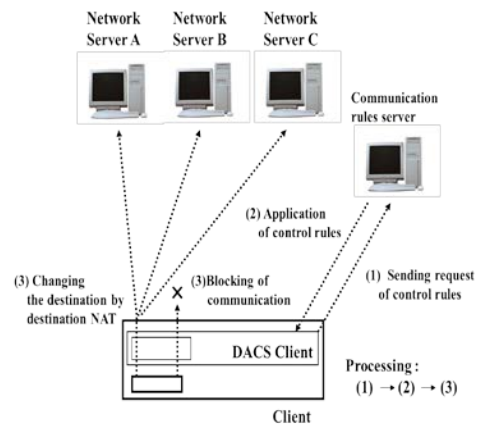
Network Server A

Network Server B

Network Server C

Communication rules server

(2) Application of control rules

(1) Sending request of control rules

(3) Changing the destination by destination NAT

(3)Blocking of communication

×

DACS Client

Processing :
(1) → (2) → (3)

Client